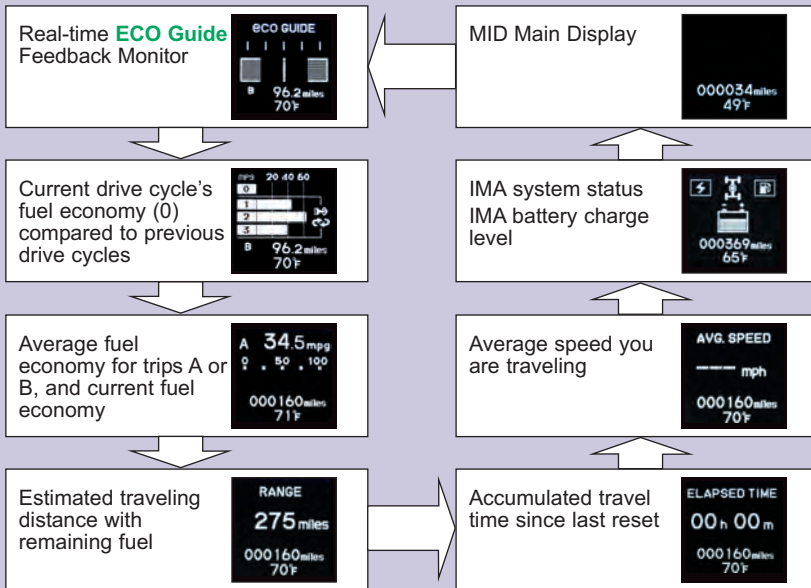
Real-time **ECO Guide** Feedback Monitor

eco GUIDE
B 96.2miles
70°F

Current drive cycle's fuel economy (0) compared to previous drive cycles

mpg 20 40 60
0
1
2
3
B 96.2miles
70°F

Average fuel economy for trips A or B, and current fuel economy

A 34.5mpg
0 . 50 . 100
000160miles
71°F

Estimated traveling distance with remaining fuel

RANGE
275 miles
000160miles
70°F

MID Main Display

000034miles
49°F

IMA system status
IMA battery charge level

000369miles
65°F

Average speed you are traveling

AVG. SPEED
---- mph
000160miles
70°F

Accumulated travel time since last reset

ELAPSED TIME
00h 00m
000160miles
70°F